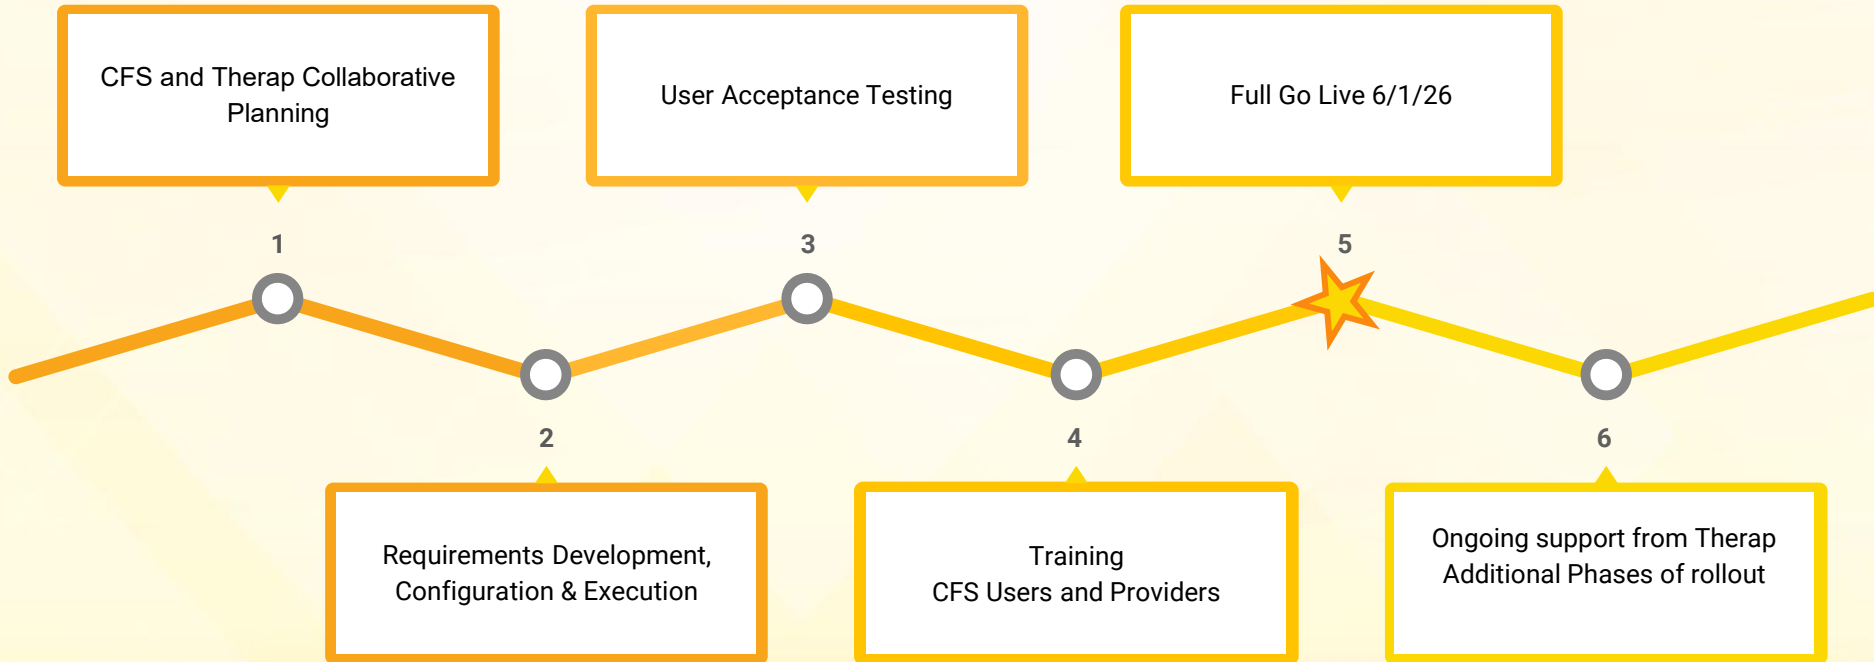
CFS and Therap Collaborative Planning

1

User Acceptance Testing

3

Full Go Live 6/1/26

5

2

Requirements Development, Configuration & Execution

4

Training
CFS Users and Providers

6

Ongoing support from Therap
Additional Phases of rollout